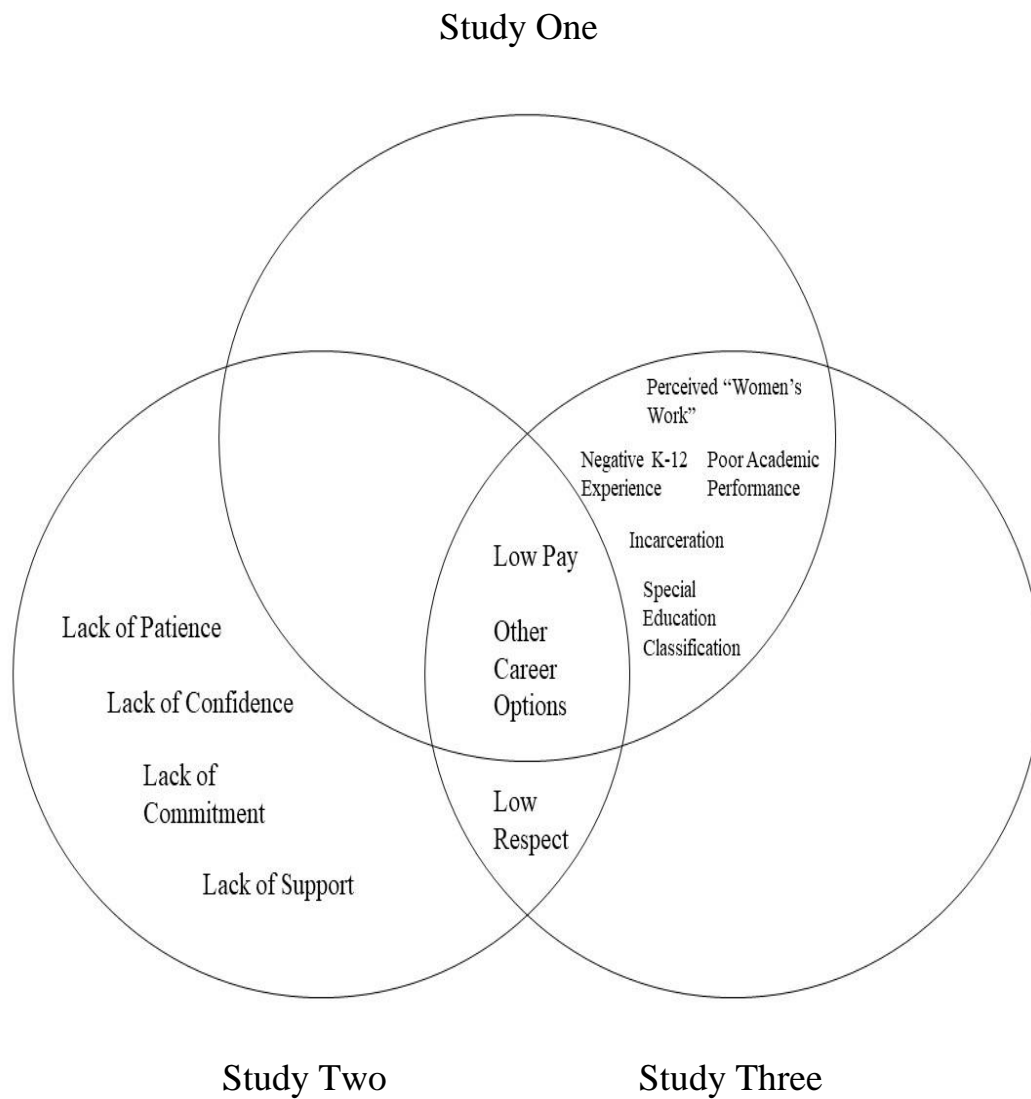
Study One

Perceived "Women's Work"

Negative K-12 Experience

Poor Academic Performance

Incarceration

Special Education Classification

Low Pay

Other Career Options

Lack of Patience

Lack of Confidence

Lack of Commitment

Lack of Support

Low Respect

Study Two

Study Three